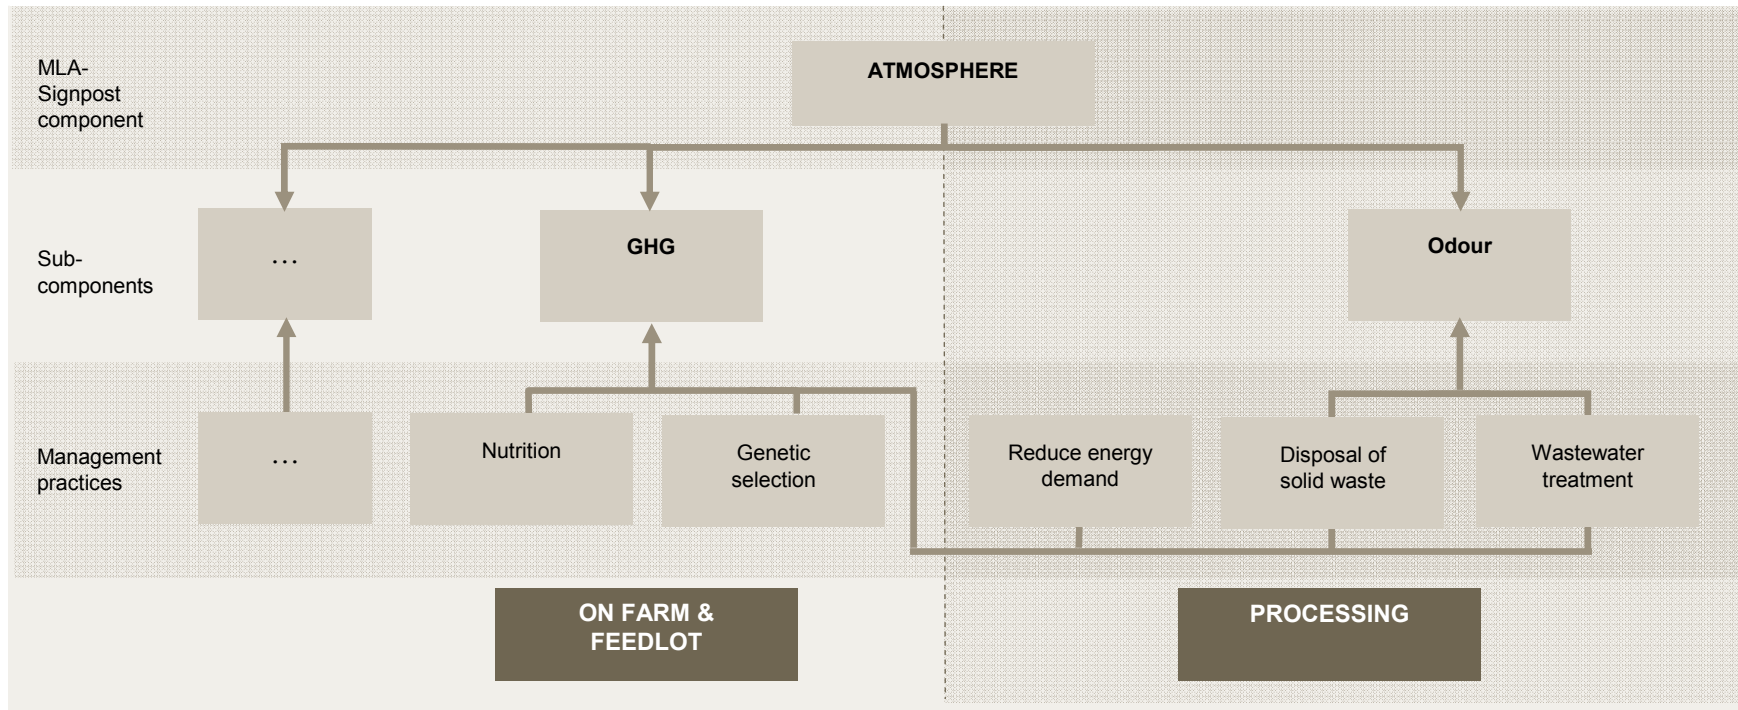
MLA-Signpost component

ATMOSPHERE

Sub-components

...

GHG

Odour

Management practices

...

Nutrition

Genetic selection

Reduce energy demand

Disposal of solid waste

Wastewater treatment

ON FARM & FEEDLOT

PROCESSING